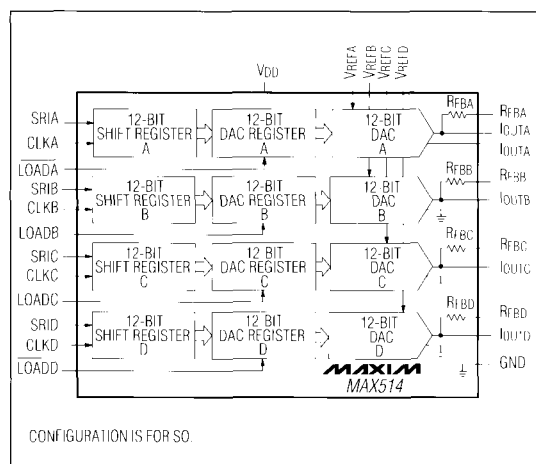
VREFA VREFB VREFC VREFD

VDD

SRIA
CLKA
$\overline{LOADA}$
SRIB
CLKB
LOADB
SRIC
CLKC
LOADC
SRID
CLKD
$\overline{LOADD}$

12-BIT SHIFT REGISTER A
12-BIT DAC REGISTER A
12-BIT DAC A

12-BIT SHIFT REGISTER B
12-BIT DAC REGISTER B
12-BIT DAC B

12-BIT SHIFT REGISTER C
12-BIT DAC REGISTER C
12-BIT DAC C

12-BIT SHIFT REGISTER D
12-BIT DAC REGISTER D
12-BIT DAC D

RFBA
RFBA
IOUTA
IOUTA

RFBB
RFBB
IOUTB

RFBC
RFBC
IOUTC

RFBD
RFBD
IOUTD

GND

MAXIM
MAX514

CONFIGURATION IS FOR SO.